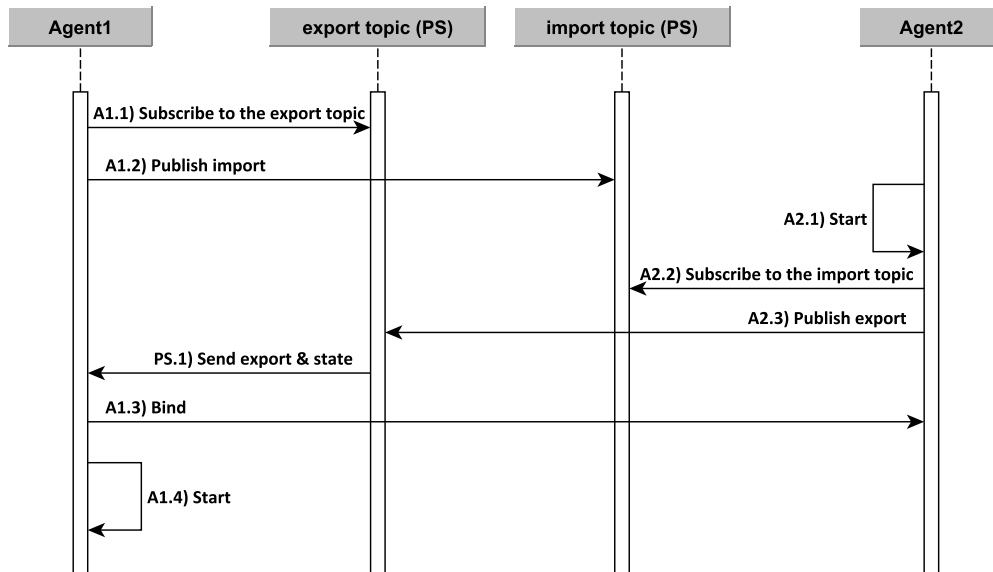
Agent1

export topic (PS)

import topic (PS)

Agent2

A1.1) Subscribe to the export topic

A1.2) Publish import

A2.1) Start

A2.2) Subscribe to the import topic

A2.3) Publish export

PS.1) Send export & state

A1.3) Bind

A1.4) Start